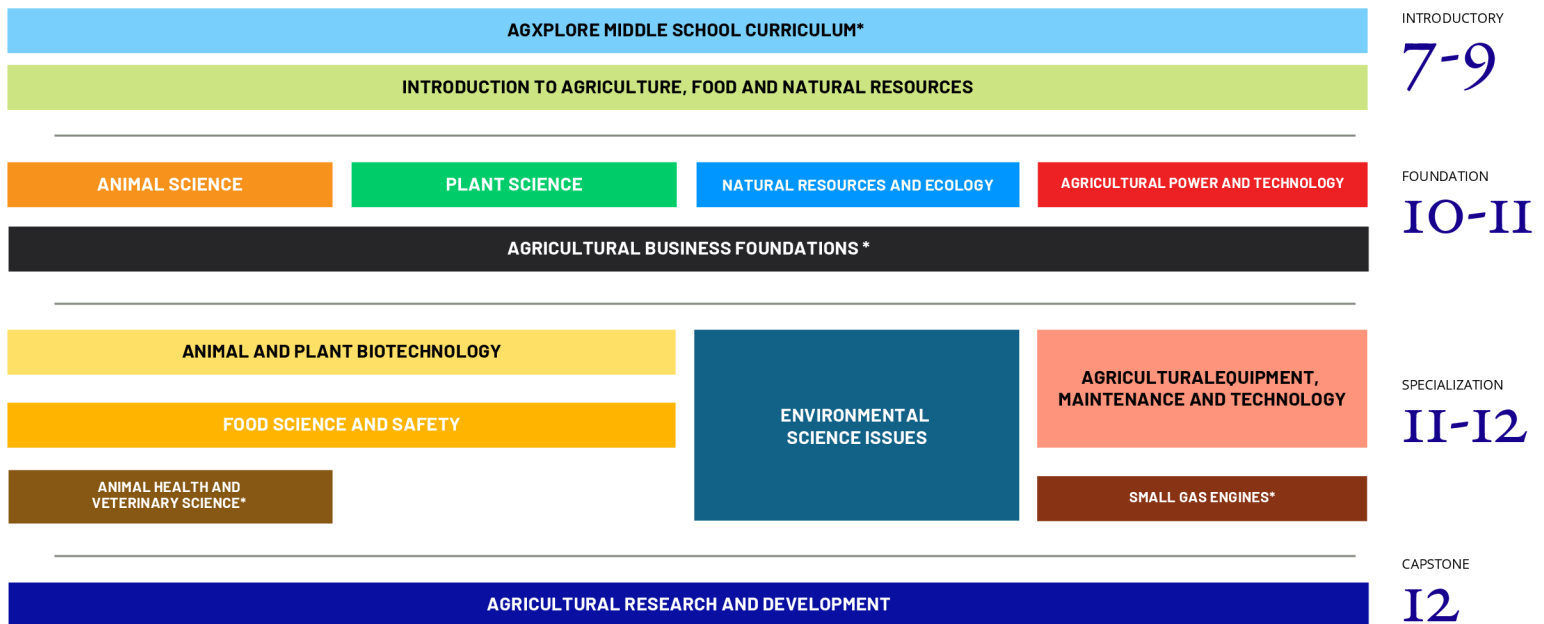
AGXPLORE MIDDLE SCHOOL CURRICULUM*

INTRODUCTION TO AGRICULTURE, FOOD AND NATURAL RESOURCES

INTRODUCTORY
7-9

ANIMAL SCIENCE

PLANT SCIENCE

NATURAL RESOURCES AND ECOLOGY

AGRICULTURAL POWER AND TECHNOLOGY

AGRICULTURAL BUSINESS FOUNDATIONS *

FOUNDATION
10-11

ANIMAL AND PLANT BIOTECHNOLOGY

FOOD SCIENCE AND SAFETY

ANIMAL HEALTH AND VETERINARY SCIENCE*

ENVIRONMENTAL SCIENCE ISSUES

AGRICULTURALEQUIPMENT, MAINTENANCE AND TECHNOLOGY

SMALL GAS ENGINES*

SPECIALIZATION
11-12

AGRICULTURAL RESEARCH AND DEVELOPMENT

CAPSTONE
12